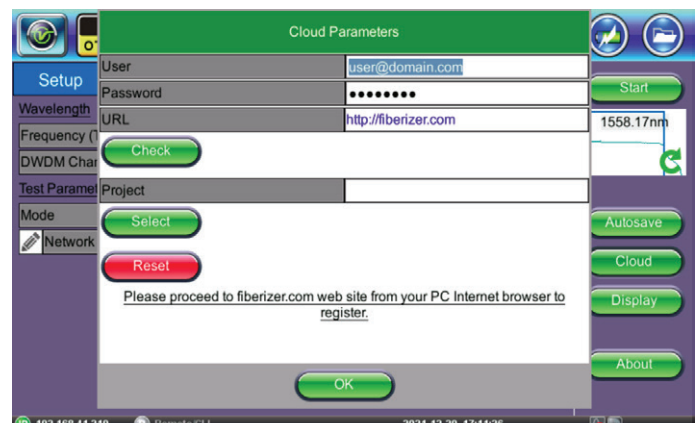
Cloud Parameters

| User | user@domain.com |
|---|---|
| Password | •••••••• |
| URL | http://fiberizer.com |

Check

| Project | |
|---|---|

Select

Reset

Please proceed to fiberizer.com web site from your PC Internet browser to register.

OK

Setup
Wavelength
Frequency (
DWDM Cha
Test Paramet
Mode
Network

Start
1558.17nm
Autosave
Cloud
Display
About

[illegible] Remote CLI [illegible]